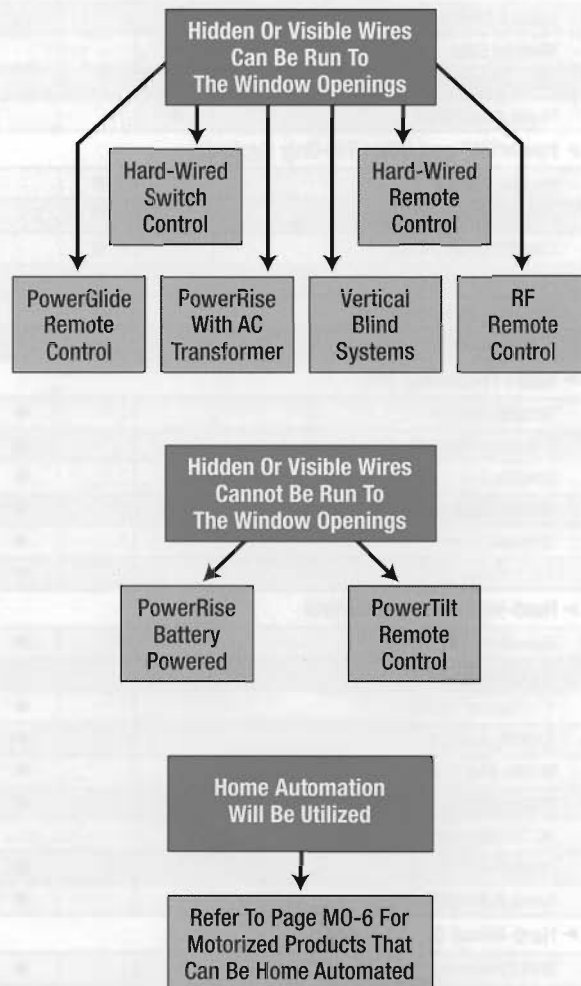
Hidden Or Visible Wires Can Be Run To The Window Openings

Hard-Wired Switch Control

Hard-Wired Remote Control

PowerGlide Remote Control

PowerRise With AC Transformer

Vertical Blind Systems

RF Remote Control

Hidden Or Visible Wires Cannot Be Run To The Window Openings

PowerRise Battery Powered

PowerTilt Remote Control

Home Automation Will Be Utilized

Refer To Page MO-6 For Motorized Products That Can Be Home Automated